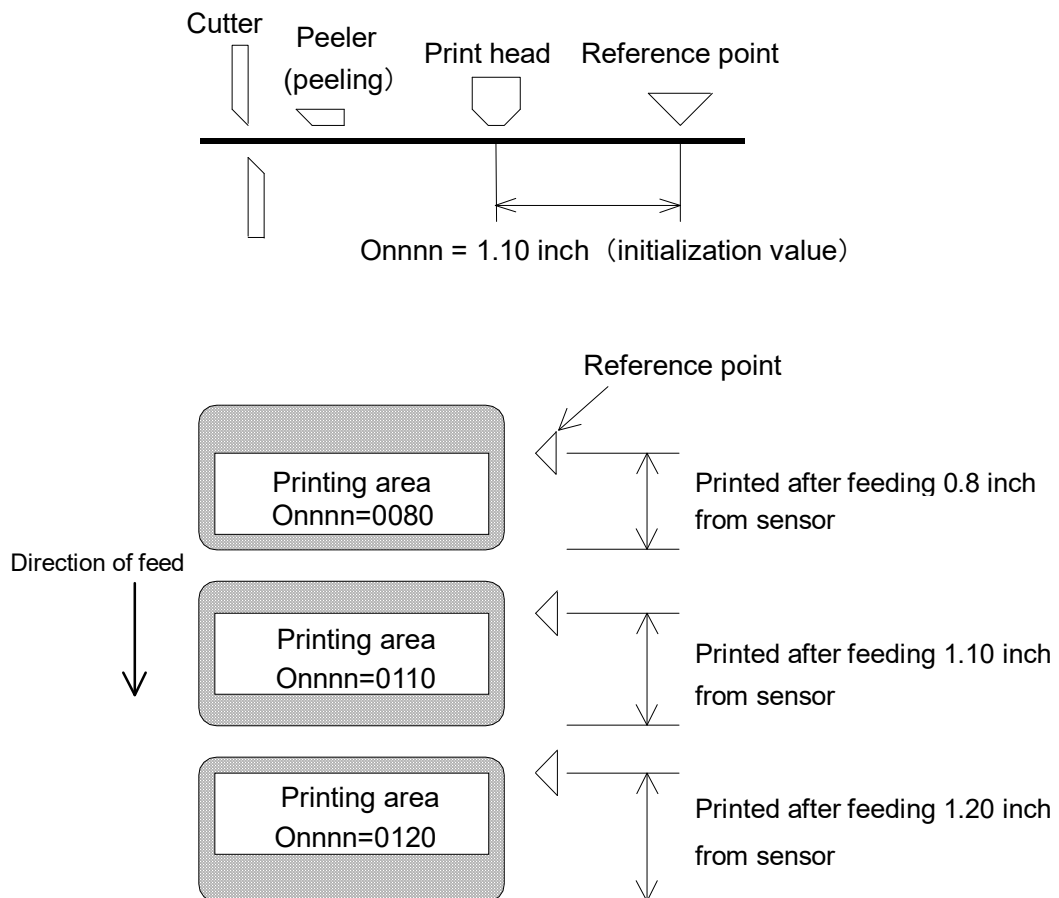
Cutter

Peeler
(peeling)

Print head

Reference point

Onnnn = 1.10 inch（initialization value）

Reference point

Printing area
Onnnn=0080

Printed after feeding 0.8 inch from sensor

Direction of feed

Printing area
Onnnn=0110

Printed after feeding 1.10 inch from sensor

Printing area
Onnnn=0120

Printed after feeding 1.20 inch from sensor